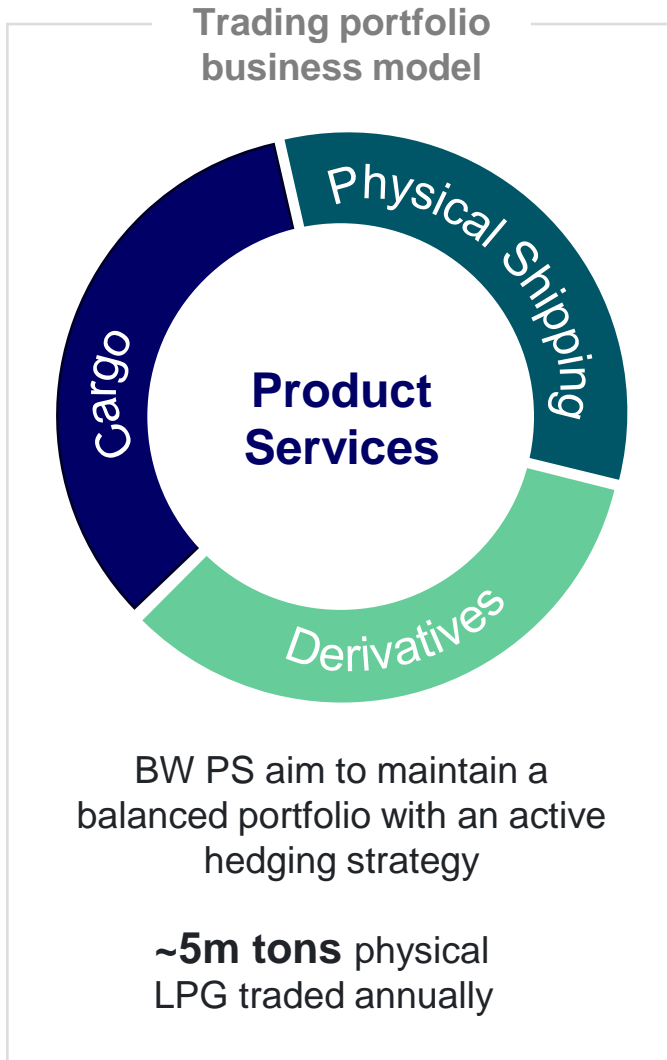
Trading portfolio business model

Physical Shipping

Cargo

Product Services

Derivatives

BW PS aim to maintain a balanced portfolio with an active hedging strategy

~5m tons physical LPG traded annually